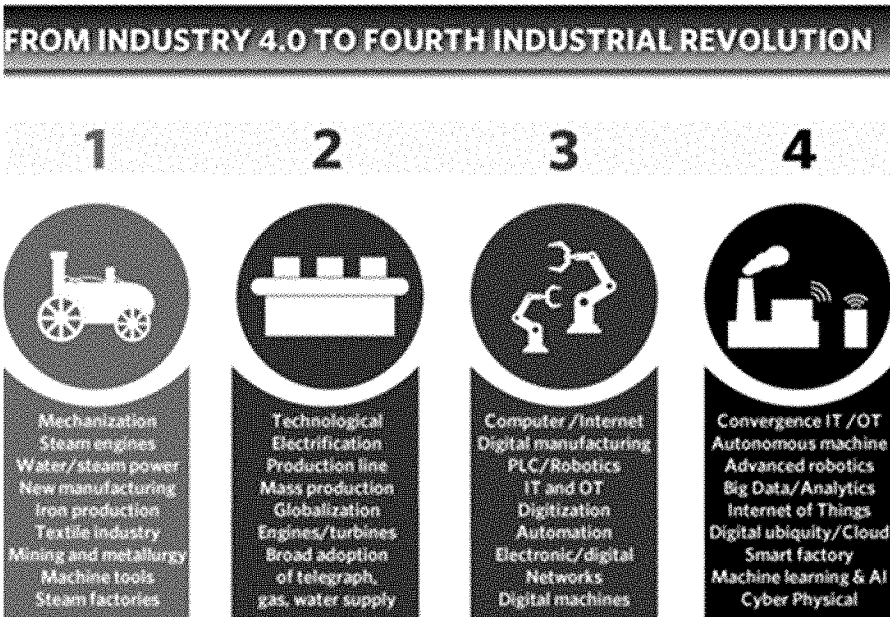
FROM INDUSTRY 4.0 TO FOURTH INDUSTRIAL REVOLUTION

1

Mechanization
Steam engines
Water/steam power
New manufacturing
Iron production
Textile industry
Mining and metallurgy
Machine tools
Steam factories

2

Technological
Electrification
Production line
Mass production
Globalization
Engines/turbines
Broad adoption of telegraph, gas, water supply

3

Computer /Internet
Digital manufacturing
PLC/Robotics
IT and OT
Digitization
Automation
Electronic/digital
Networks
Digital machines

4

Convergence IT /OT
Autonomous machine
Advanced robotics
Big Data/Analytics
Internet of Things
Digital ubiquity/Cloud
Smart factory
Machine learning & AI
Cyber Physical